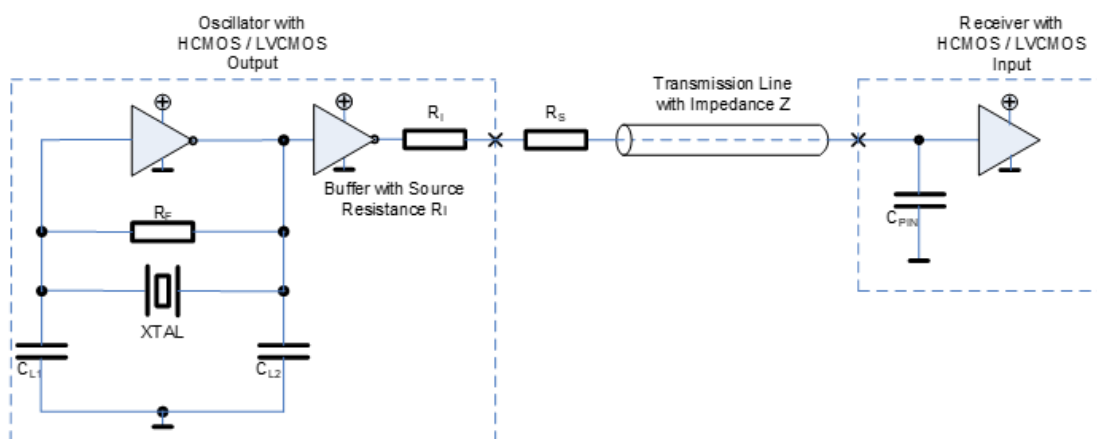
Oscillator with HCMOS / LVCMOS Output

$R_I$

$R_S$

Transmission Line with Impedance Z

Receiver with HCMOS / LVCMOS Input

Buffer with Source Resistance $R_I$

$R_F$

$C_{PIN}$

XTAL

$C_{L1}$

$C_{L2}$